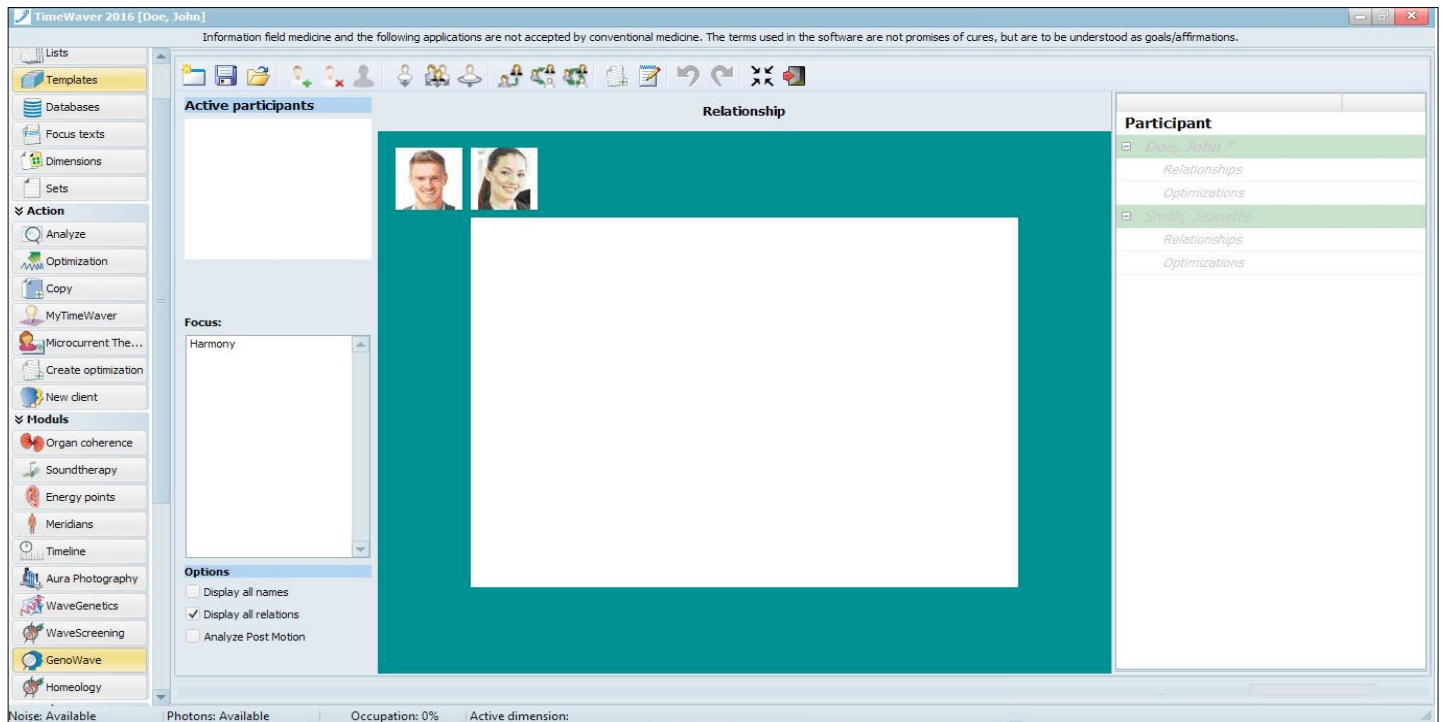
TimeWaver 2016 [Doe, John]

Information field medicine and the following applications are not accepted by conventional medicine. The terms used in the software are not promises of cures, but are to be understood as goals/affirmations.

Lists
Templates
Databases
Focus texts
Dimensions
Sets
Action
Analyze
Optimization
Copy
MyTimeWaver
Microcurrent The...
Create optimization
New client
Moduls
Organ coherence
Soundtherapy
Energy points
Meridians
Timeline
Aura Photography
WaveGenetics
WaveScreening
GenoWave
Homeology

Active participants

Focus:
Harmony

Options
Display all names
Display all relations
Analyze Post Motion

Relationship

Participant
Doe, John *
Relationships
Optimizations
Smith, Jeanette
Relationships
Optimizations

Noise: Available | Photons: Available | Occupation: 0% | Active dimension: